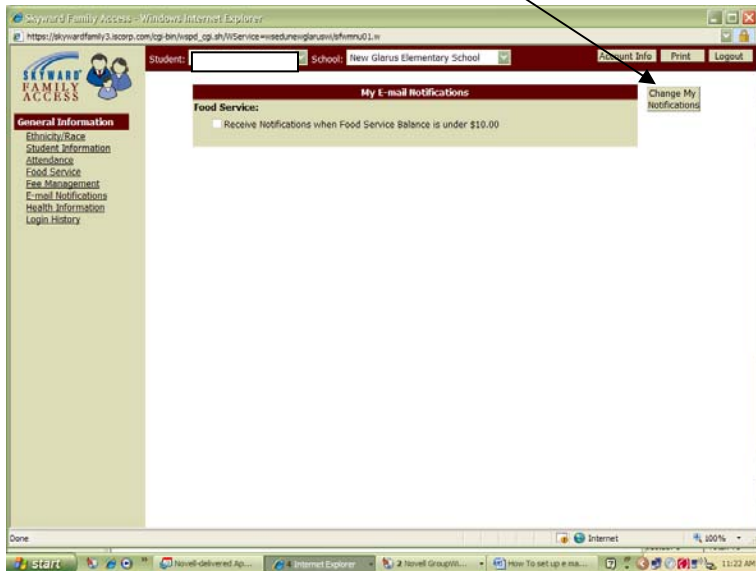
Skyward Family Access - Windows Internet Explorer

https://skywardfamily3.iscorp.com/cgi-bin/wspd_cgi.sh/WService=wsedunewglaruswi/sfwmnu01.w

SKYWARD FAMILY ACCESS

Student: School: New Glarus Elementary School

Account Info Print Logout

General Information
Ethnicity/Race
Student Information
Attendance
Food Service
Fee Management
E-mail Notifications
Health Information
Login History

My E-mail Notifications

Food Service:

Receive Notifications when Food Service Balance is under $10.00

Change My Notifications

Done

Internet

100%

start

Novell-delivered Ap...

4 Internet Explorer

2 Novell GroupWi...

How To set up e ma...

11:22 AM